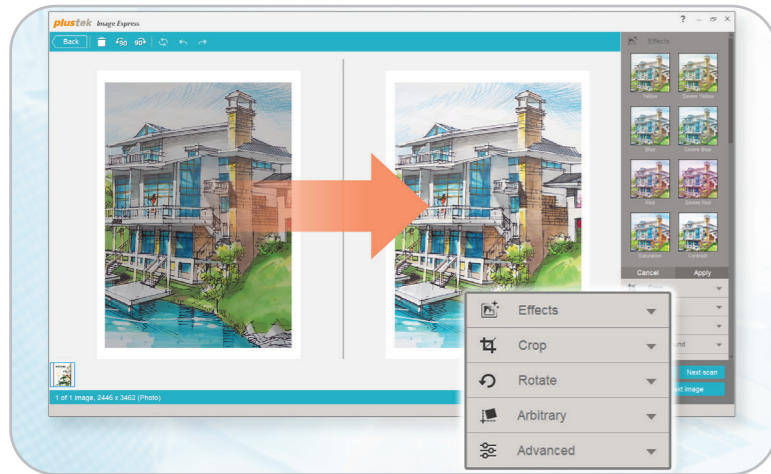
plustek Image Express

Back

Effects

Yellow
Severe Yellow
Blue
Severe Blue
Red
Severe Red
Saturation
Contrast

Cancel
Apply

Effects
Crop
Rotate
Arbitrary
Advanced

Next scan
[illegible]xt image

1 of 1 image, 2446 x 3462 (Photo)